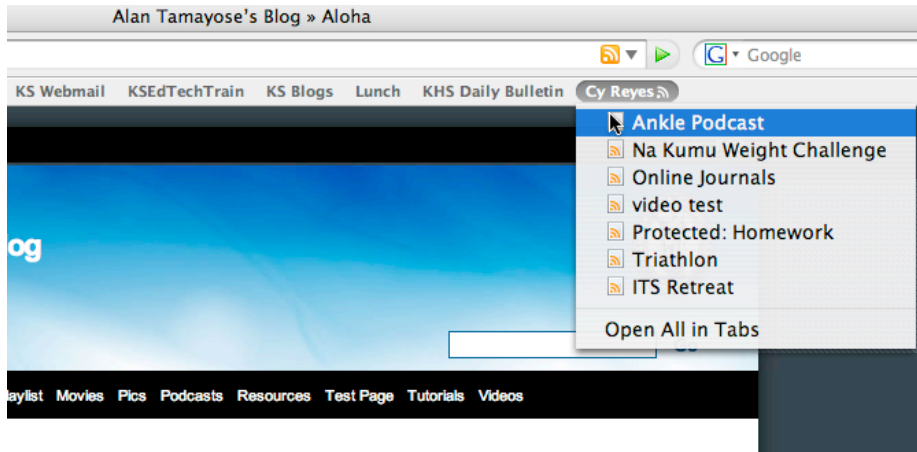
Alan Tamayose's Blog » Aloha

Google

KS Webmail KSEdTechTrain KS Blogs Lunch KHS Daily Bulletin Cy Reyes

Ankle Podcast
Na Kumu Weight Challenge
Online Journals
video test
Protected: Homework
Triathlon
ITS Retreat

Open All in Tabs

og

aylist Movies Pics Podcasts Resources Test Page Tutorials Videos